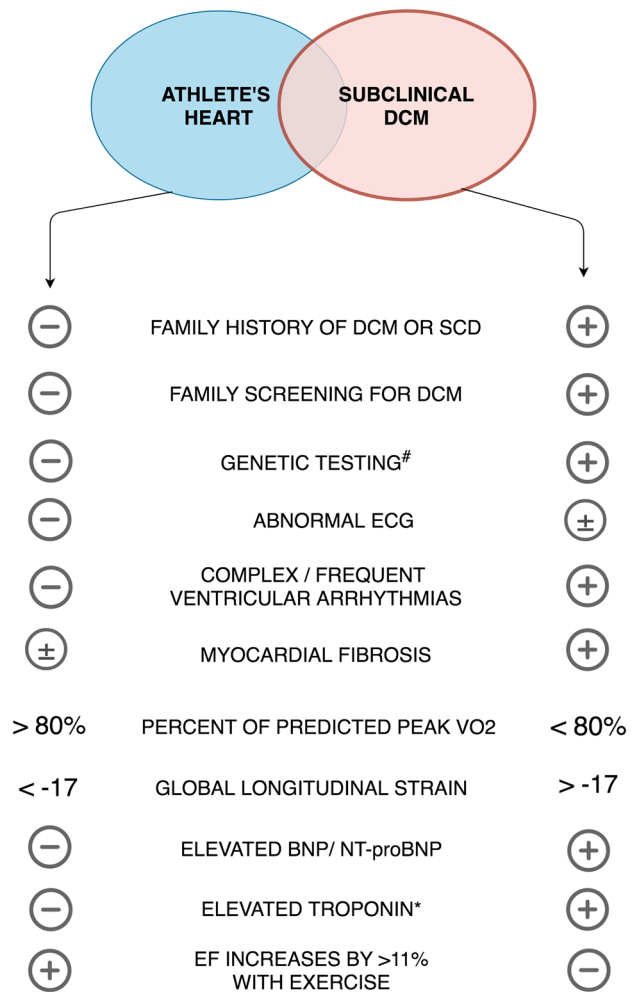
ATHLETE'S HEART

SUBCLINICAL DCM

| | | |
|---|---|---|
| − | FAMILY HISTORY OF DCM OR SCD | + |
| − | FAMILY SCREENING FOR DCM | + |
| − | GENETIC TESTING$^{\#}$ | + |
| − | ABNORMAL ECG | ± |
| − | COMPLEX / FREQUENT VENTRICULAR ARRHYTHMIAS | + |
| ± | MYOCARDIAL FIBROSIS | + |
| > 80% | PERCENT OF PREDICTED PEAK VO2 | < 80% |
| < -17 | GLOBAL LONGITUDINAL STRAIN | > -17 |
| − | ELEVATED BNP/ NT-proBNP | + |
| − | ELEVATED TROPONIN* | + |
| + | EF INCREASES BY >11% WITH EXERCISE | − |